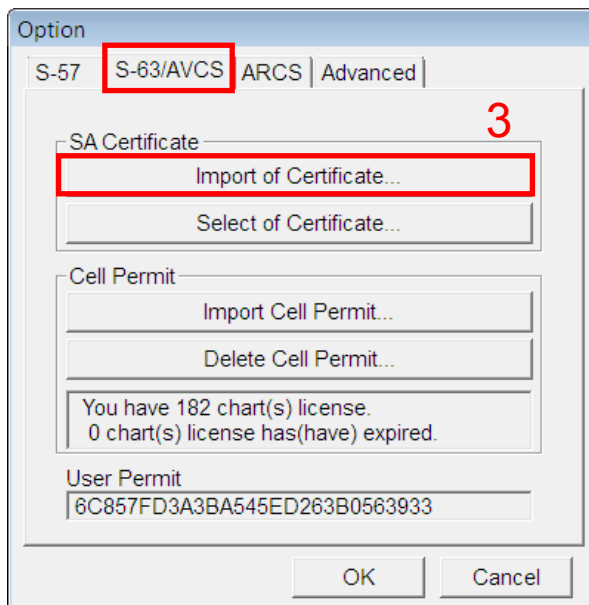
Option

S-57 | S-63/AVCS | ARCS | Advanced

3

SA Certificate

Import of Certificate...

Select of Certificate...

Cell Permit

Import Cell Permit...

Delete Cell Permit...

You have 182 chart(s) license.
0 chart(s) license has(have) expired.

User Permit

6C857FD3A3BA545ED263B0563933

OK

Cancel